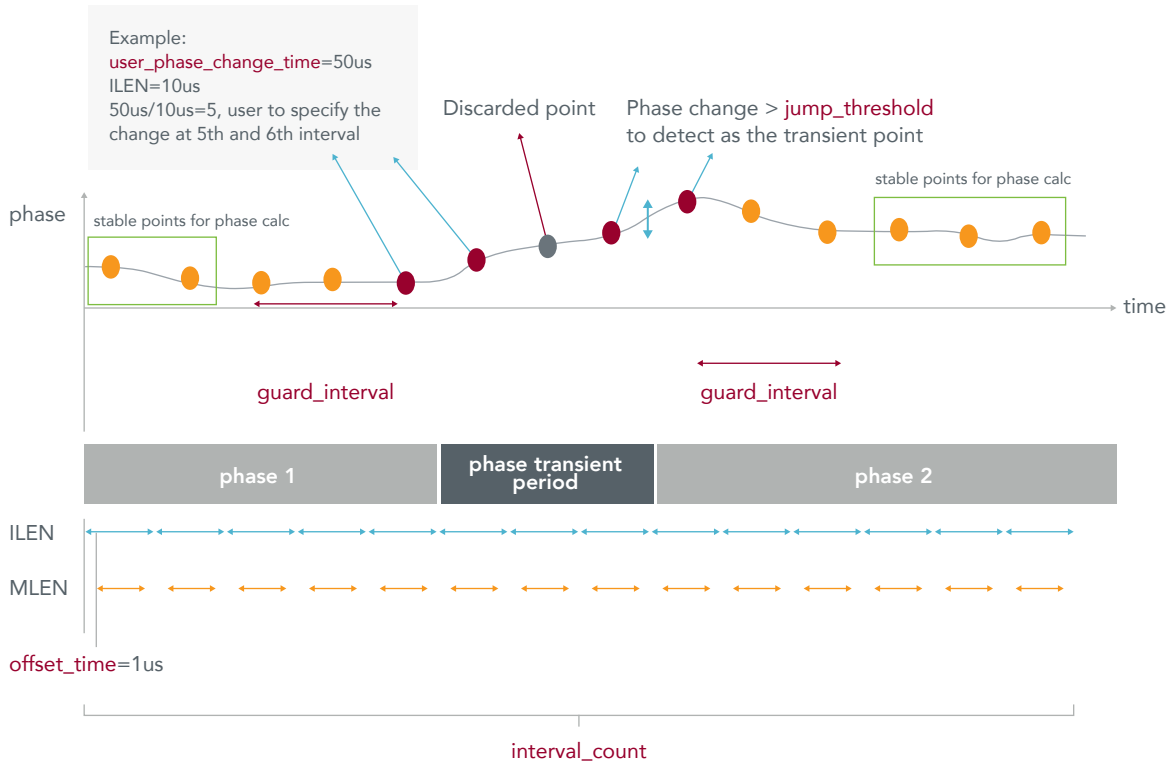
Example:
user_phase_change_time=50us
ILEN=10us
50us/10us=5, user to specify the change at 5th and 6th interval

Discarded point

Phase change > jump_threshold
to detect as the transient point

phase

stable points for phase calc

stable points for phase calc

time

guard_interval

guard_interval

phase 1

phase transient period

phase 2

ILEN

MLEN

offset_time=1us

interval_count